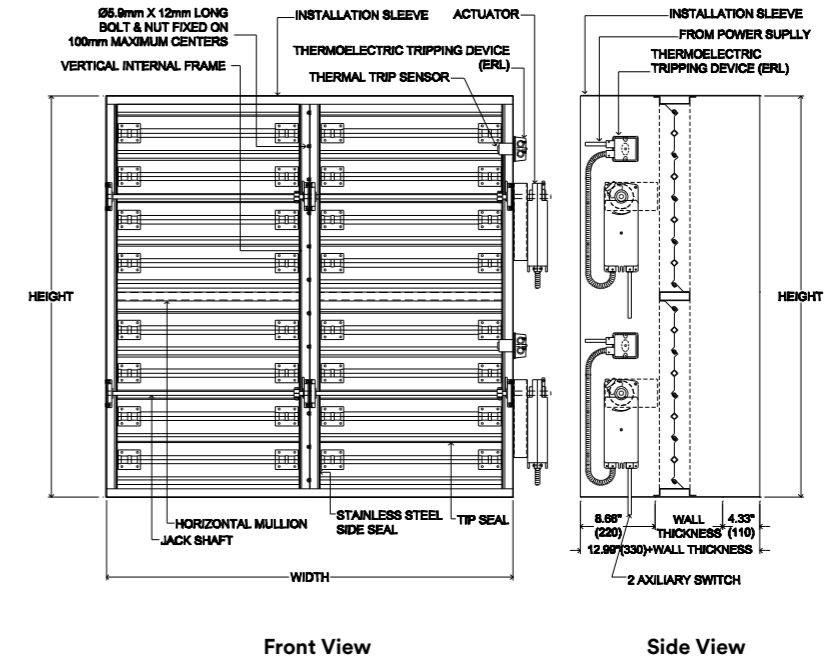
Ø5.9mm X 12mm LONG BOLT & NUT FIXED ON 100mm MAXIMUM CENTERS

INSTALLATION SLEEVE

ACTUATOR

THERMOELECTRIC TRIPPING DEVICE (ERL)

VERTICAL INTERNAL FRAME

THERMAL TRIP SENSOR

HEIGHT

HORIZONTAL MULLION

JACK SHAFT

STAINLESS STEEL SIDE SEAL

TIP SEAL

WIDTH

INSTALLATION SLEEVE

FROM POWER SUPLLY

THERMOELECTRIC TRIPPING DEVICE (ERL)

HEIGHT

8.66" (220)

WALL THICKNESS

4.33" (110)

12.99"(330)+WALL THICKNESS

2 AXILIARY SWITCH

Front View

Side View